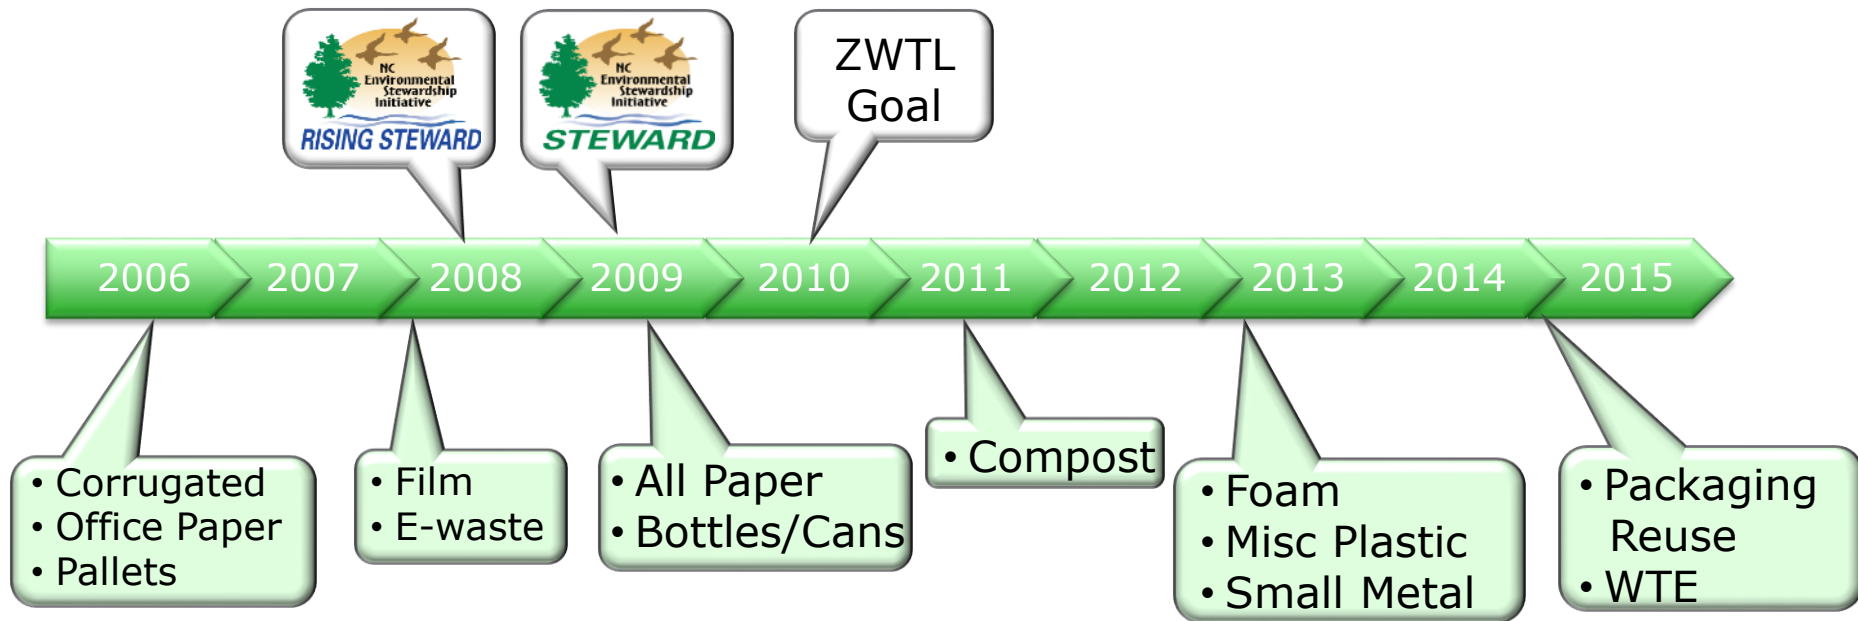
NC Environmental Stewardship Initiative
RISING STEWARD

NC Environmental Stewardship Initiative
STEWARD

ZWTL Goal

2006 2007 2008 2009 2010 2011 2012 2013 2014 2015

• Corrugated
• Office Paper
• Pallets

• Film
• E-waste

• All Paper
• Bottles/Cans

• Compost

• Foam
• Misc Plastic
• Small Metal

• Packaging Reuse
• WTE